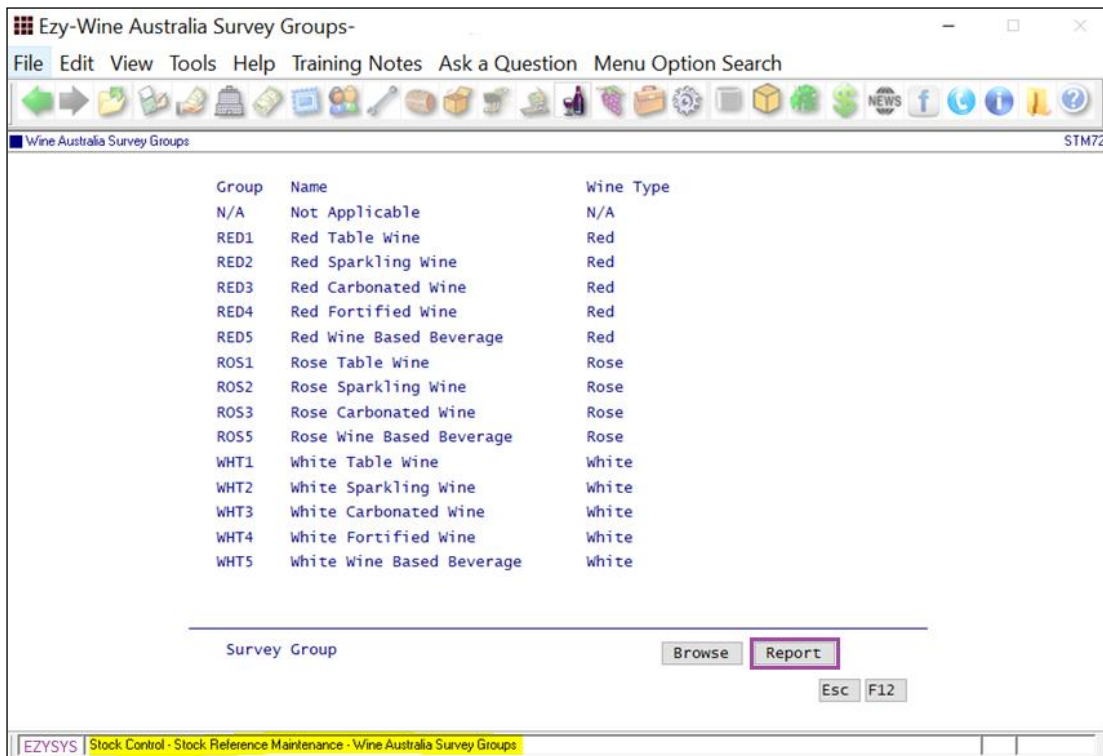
Ezy-Wine Australia Survey Groups-

File Edit View Tools Help Training Notes Ask a Question Menu Option Search

NEWS

Wine Australia Survey Groups

STM72

| Group | Name | Wine Type |
|---|---|---|
| N/A | Not Applicable | N/A |
| RED1 | Red Table Wine | Red |
| RED2 | Red Sparkling Wine | Red |
| RED3 | Red Carbonated Wine | Red |
| RED4 | Red Fortified Wine | Red |
| RED5 | Red Wine Based Beverage | Red |
| ROS1 | Rose Table Wine | Rose |
| ROS2 | Rose Sparkling Wine | Rose |
| ROS3 | Rose Carbonated Wine | Rose |
| ROS5 | Rose Wine Based Beverage | Rose |
| WHT1 | White Table Wine | White |
| WHT2 | White Sparkling Wine | White |
| WHT3 | White Carbonated Wine | White |
| WHT4 | White Fortified Wine | White |
| WHT5 | White Wine Based Beverage | White |

Survey Group

Browse Report

Esc F12

EZYSYS Stock Control - Stock Reference Maintenance - Wine Australia Survey Groups